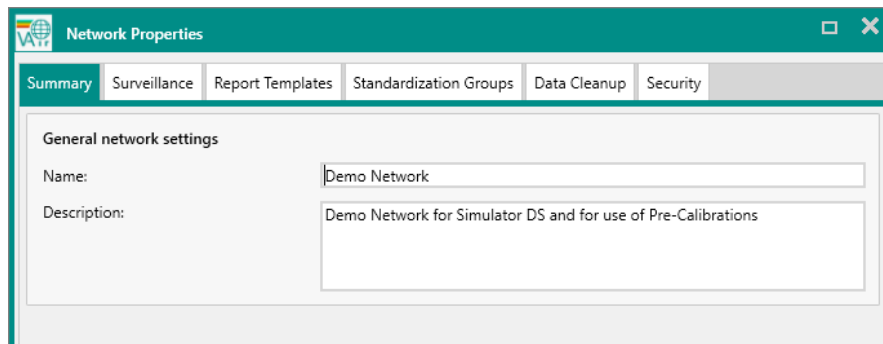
Network Properties

Summary | Surveillance | Report Templates | Standardization Groups | Data Cleanup | Security

General network settings

Name: Demo Network

Description: Demo Network for Simulator DS and for use of Pre-Calibrations